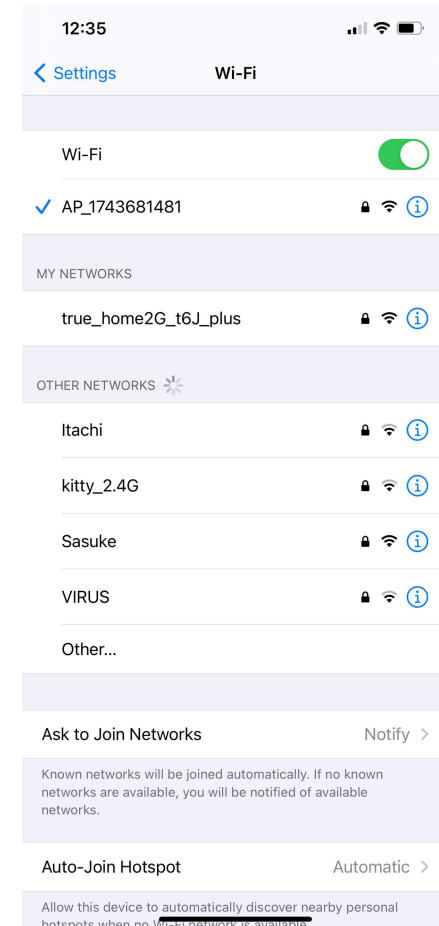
12:35

Settings Wi-Fi

Wi-Fi

AP_1743681481

MY NETWORKS

true_home2G_t6J_plus

OTHER NETWORKS

Itachi

kitty_2.4G

Sasuke

VIRUS

Other...

Ask to Join Networks Notify

Known networks will be joined automatically. If no known networks are available, you will be notified of available networks.

Auto-Join Hotspot Automatic

Allow this device to automatically discover nearby personal hotspots when no Wi-Fi network is available.